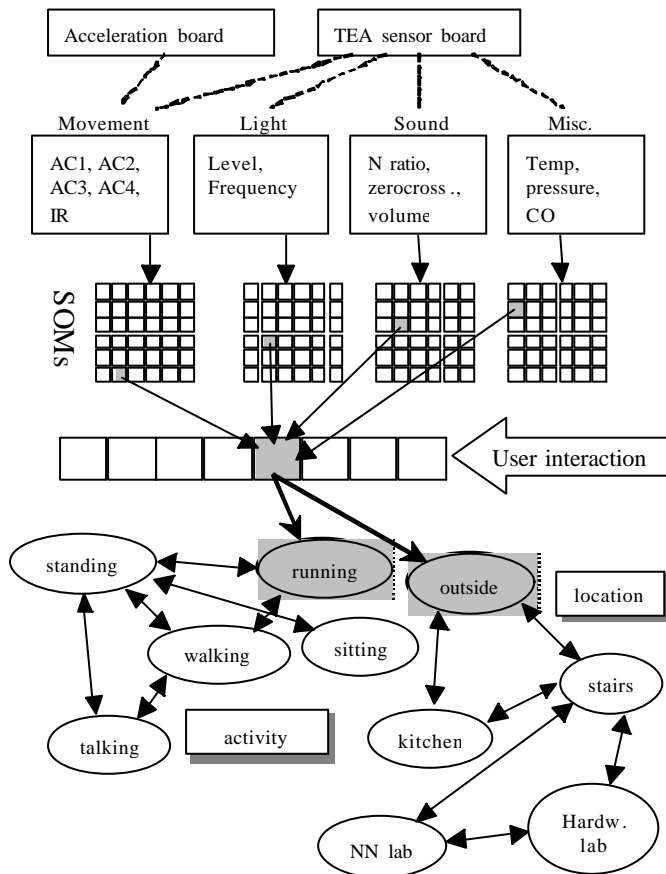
Acceleration board

TEA sensor board

Movement

Light

Sound

Misc.

AC1, AC2, AC3, AC4, IR

Level, Frequency

N ratio, zerocross ., volume

Temp, pressure, CO

SOMs

User interaction

standing

running

outside

location

walking

sitting

stairs

talking

activity

kitchen

NN lab

Hardw. lab